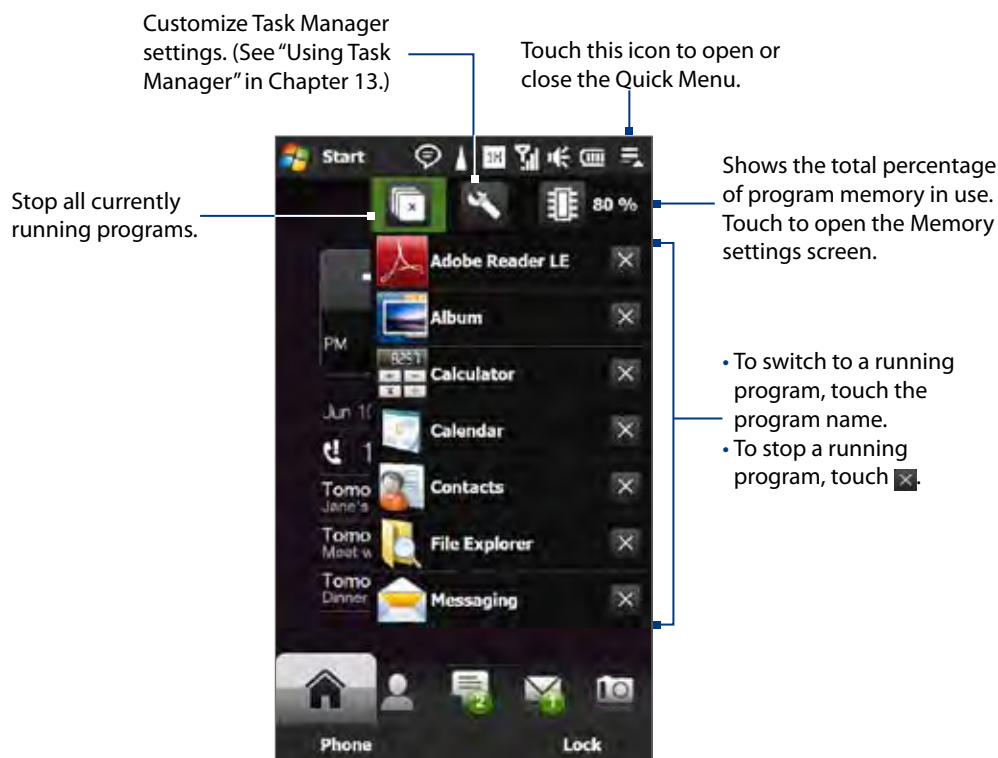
Customize Task Manager settings. (See "Using Task Manager" in Chapter 13.)

Touch this icon to open or close the Quick Menu.

Stop all currently running programs.

Shows the total percentage of program memory in use. Touch to open the Memory settings screen.

Start

80 %

Adobe Reader LE

Album

PM

Calculator

Calendar

Jun 1

Contacts

Tomo
Jane's

File Explorer

Tomo
Meet w

Tomo
Dinner

Messaging

• To switch to a running program, touch the program name.
• To stop a running program, touch ×.

Phone

Lock